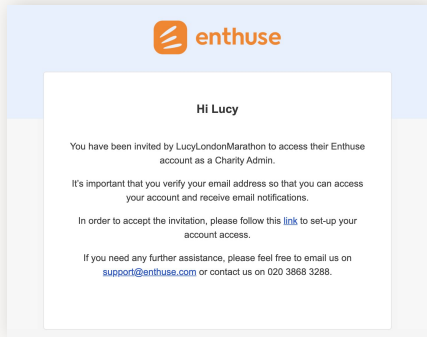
enthuse

Hi Lucy

You have been invited by LucyLondonMarathon to access their Enthuse account as a Charity Admin.

It's important that you verify your email address so that you can access your account and receive email notifications.

In order to accept the invitation, please follow this link to set-up your account access.

If you need any further assistance, please feel free to email us on support@enthuse.com or contact us on 020 3868 3288.